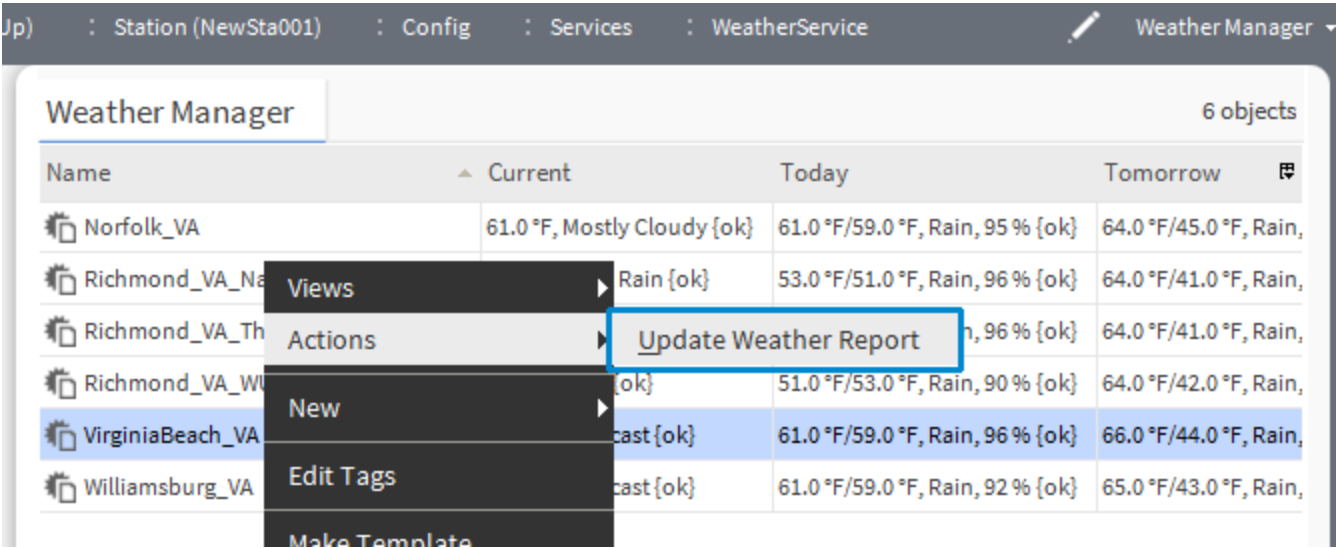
Up) : Station (NewSta001) : Config : Services : WeatherService Weather Manager

Weather Manager 6 objects

| Name | Current | Today | Tomorrow |
|---|---|---|---|
| Norfolk_VA | 61.0 °F, Mostly Cloudy {ok} | 61.0 °F/59.0 °F, Rain, 95 % {ok} | 64.0 °F/45.0 °F, Rain, |
| Richmond_VA_Na | Rain {ok} | 53.0 °F/51.0 °F, Rain, 96 % {ok} | 64.0 °F/41.0 °F, Rain, |
| Richmond_VA_Th | | n, 96 % {ok} | 64.0 °F/41.0 °F, Rain, |
| Richmond_VA_WU | {ok} | 51.0 °F/53.0 °F, Rain, 90 % {ok} | 64.0 °F/42.0 °F, Rain, |
| VirginiaBeach_VA | cast {ok} | 61.0 °F/59.0 °F, Rain, 96 % {ok} | 66.0 °F/44.0 °F, Rain, |
| Williamsburg_VA | cast {ok} | 61.0 °F/59.0 °F, Rain, 92 % {ok} | 65.0 °F/43.0 °F, Rain, |

Views
Actions
Update Weather Report
New
Edit Tags
Make Template